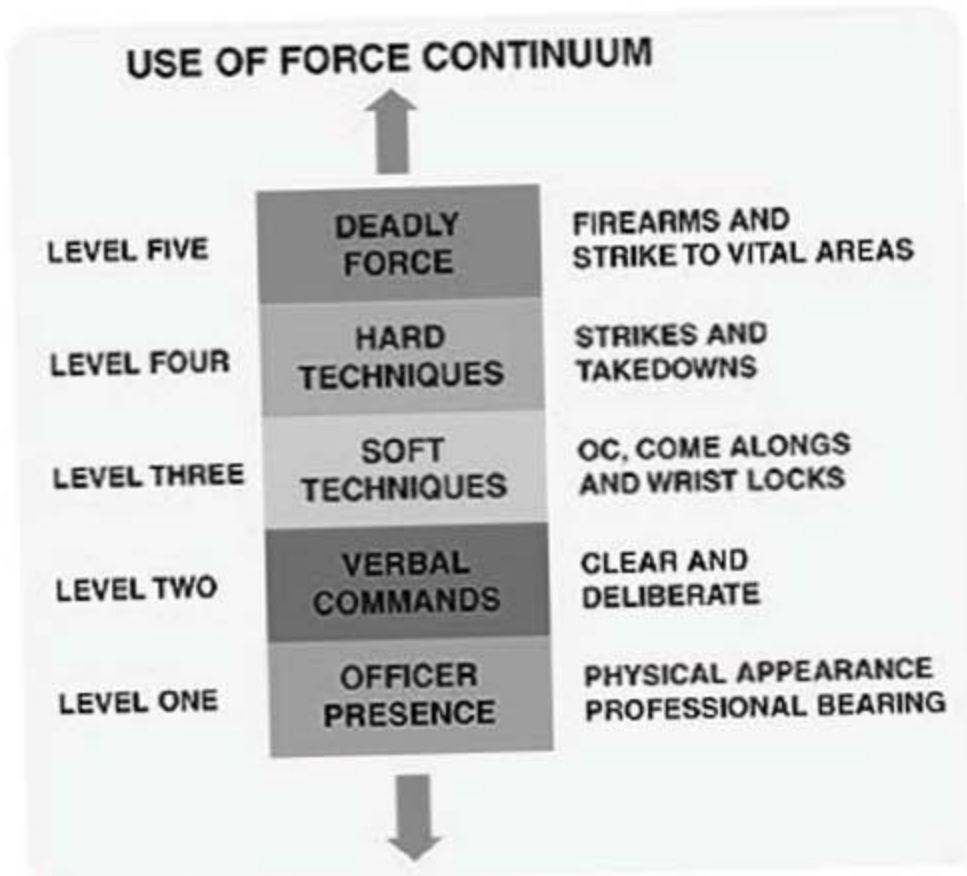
USE OF FORCE CONTINUUM

LEVEL FIVE
DEADLY FORCE
FIREARMS AND STRIKE TO VITAL AREAS

LEVEL FOUR
HARD TECHNIQUES
STRIKES AND TAKEDOWNS

LEVEL THREE
SOFT TECHNIQUES
OC, COME ALONGS AND WRIST LOCKS

LEVEL TWO
VERBAL COMMANDS
CLEAR AND DELIBERATE

LEVEL ONE
OFFICER PRESENCE
PHYSICAL APPEARANCE PROFESSIONAL BEARING